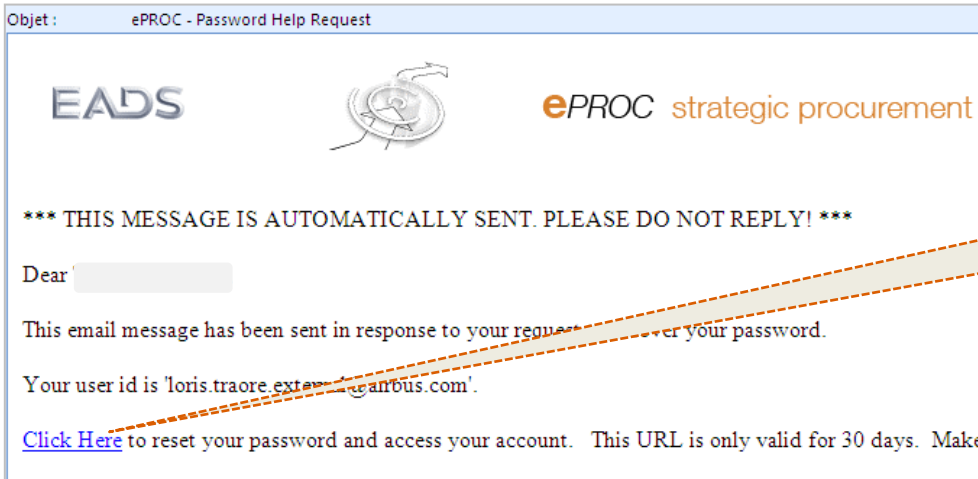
Objet : ePROC - Password Help Request

EADS

ePROC strategic procurement

*** THIS MESSAGE IS AUTOMATICALLY SENT. PLEASE DO NOT REPLY! ***

Dear '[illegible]

This email message has been sent in response to your request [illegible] over your password.

Your user id is 'loris.traore.exte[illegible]@airbus.com'.

Click Here to reset your password and access your account. This URL is only valid for 30 days. Make